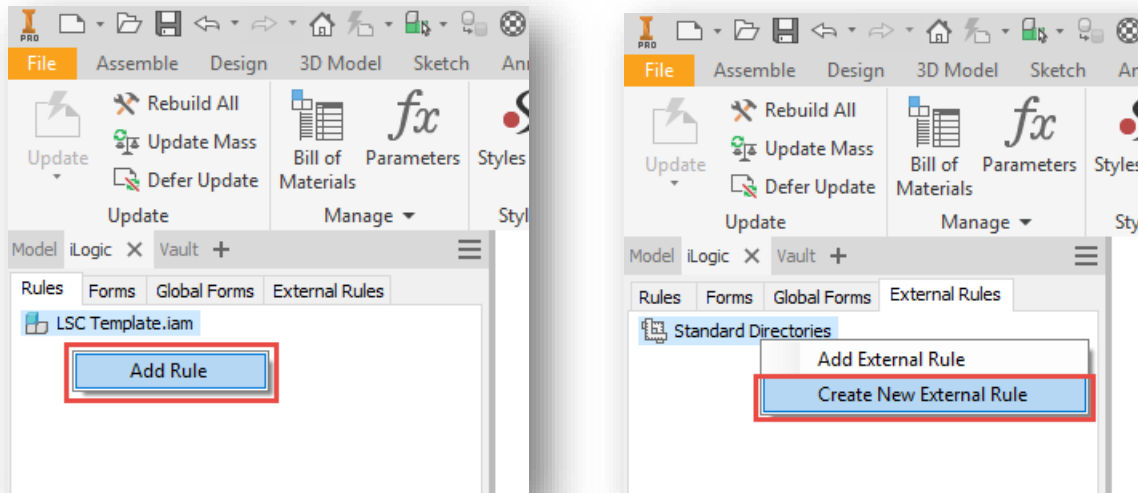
PRO
File Assemble Design 3D Model Sketch An

Update
Rebuild All
Update Mass
Defer Update
Update

Bill of Materials
Parameters
Manage

Styles
Styl

Model iLogic Vault +

Rules Forms Global Forms External Rules

LSC Template.iam

Add Rule

PRO
File Assemble Design 3D Model Sketch An

Update
Rebuild All
Update Mass
Defer Update
Update

Bill of Materials
Parameters
Manage

Styles
Sty

Model iLogic Vault +

Rules Forms Global Forms External Rules

Standard Directories

Add External Rule

Create New External Rule